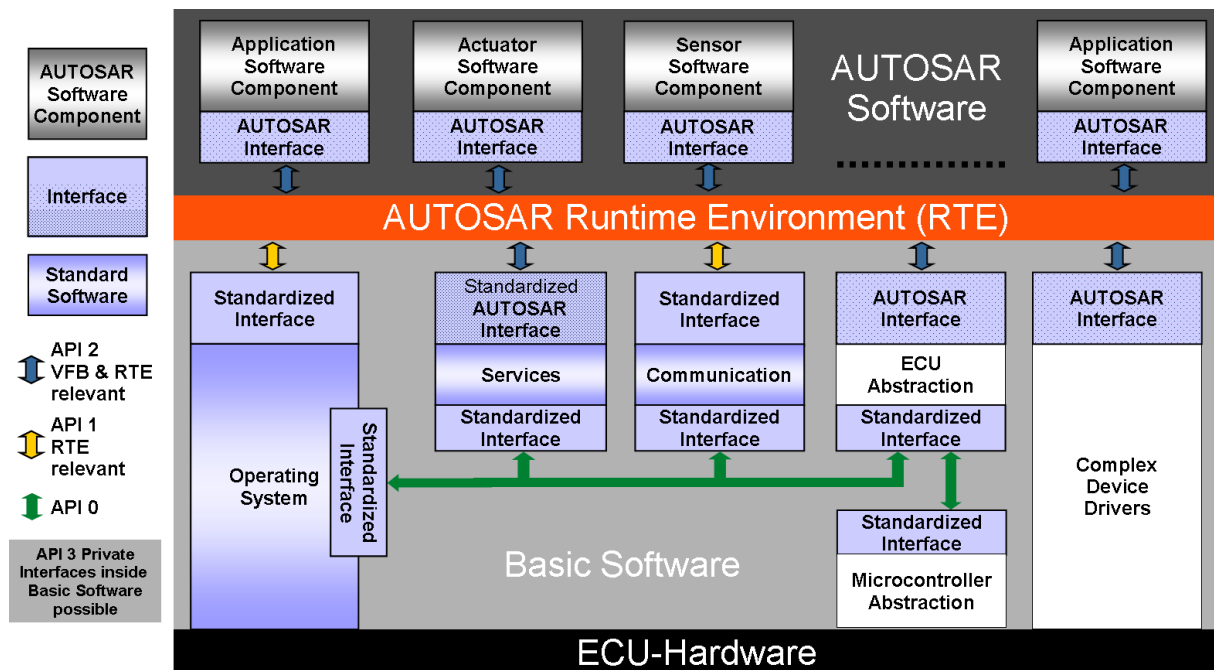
AUTOSAR Software Component

Interface

Standard Software

API 2 VFB & RTE relevant

API 1 RTE relevant

API 0

API 3 Private Interfaces inside Basic Software possible

Application Software Component
AUTOSAR Interface

Actuator Software Component
AUTOSAR Interface

Sensor Software Component
AUTOSAR Interface

AUTOSAR Software

Application Software Component
AUTOSAR Interface

AUTOSAR Runtime Environment (RTE)

Standardized Interface

Operating System

Standardized Interface

Standardized AUTOSAR Interface
Services
Standardized Interface

Standardized Interface
Communication
Standardized Interface

AUTOSAR Interface
ECU Abstraction
Standardized Interface

Standardized Interface
Microcontroller Abstraction

AUTOSAR Interface
Complex Device Drivers

Basic Software

ECU-Hardware